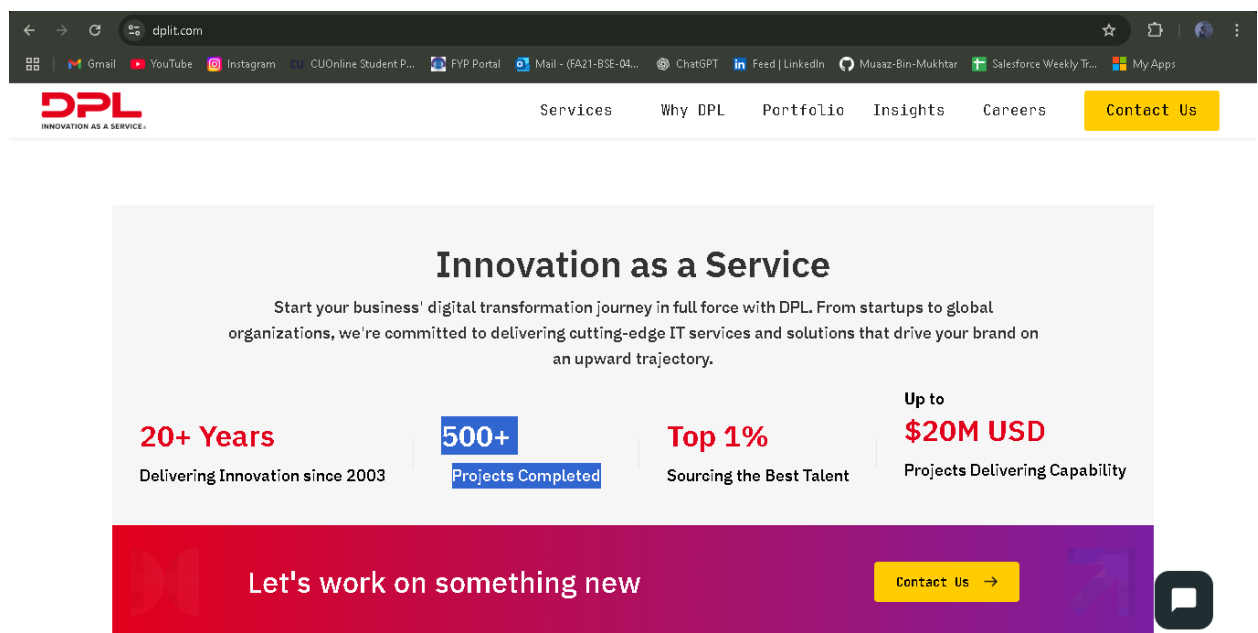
dplit.com

Gmail YouTube Instagram CUOnline Student P... FYP Portal Mail - (FA21-BSE-04... ChatGPT Feed | LinkedIn Muaaz-Bin-Mukhtar Salesforce Weekly Tr... My Apps

DPL
INNOVATION AS A SERVICE

Services Why DPL Portfolio Insights Careers Contact Us

Innovation as a Service

Start your business' digital transformation journey in full force with DPL. From startups to global organizations, we're committed to delivering cutting-edge IT services and solutions that drive your brand on an upward trajectory.

20+ Years
Delivering Innovation since 2003

500+
Projects Completed

Top 1%
Sourcing the Best Talent

Up to
$20M USD
Projects Delivering Capability

Let's work on something new

Contact Us